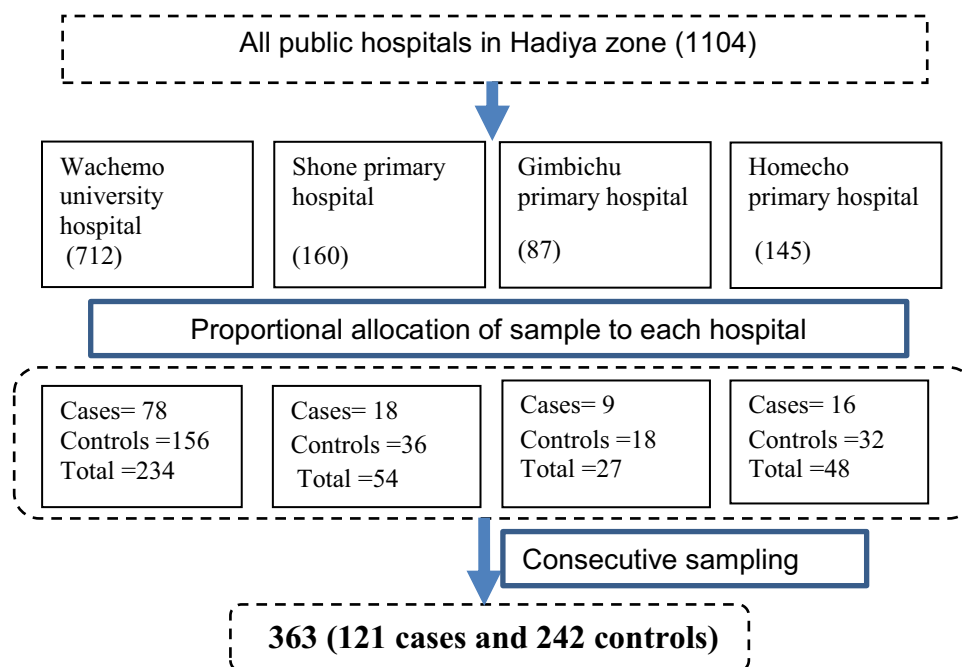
All public hospitals in Hadiya zone (1104)

Wachemo university hospital (712)

Shone primary hospital (160)

Gimbichu primary hospital (87)

Homecho primary hospital (145)

Proportional allocation of sample to each hospital

Cases= 78
Controls =156
Total =234

Cases= 18
Controls =36
Total =54

Cases= 9
Controls =18
Total =27

Cases= 16
Controls =32
Total =48

Consecutive sampling

363 (121 cases and 242 controls)